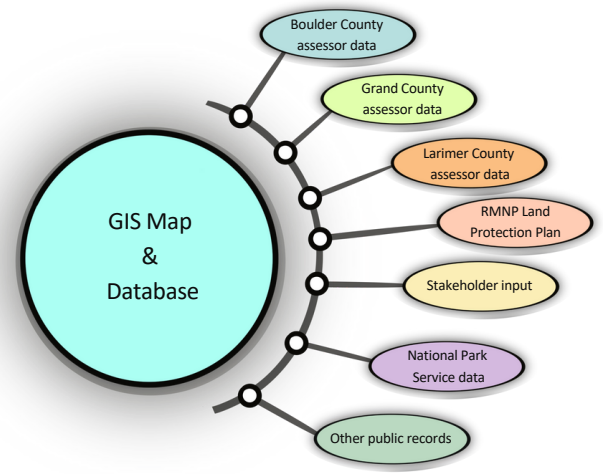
GIS Map
&
Database

Boulder County assessor data

Grand County assessor data

Larimer County assessor data

RMNP Land Protection Plan

Stakeholder input

National Park Service data

Other public records